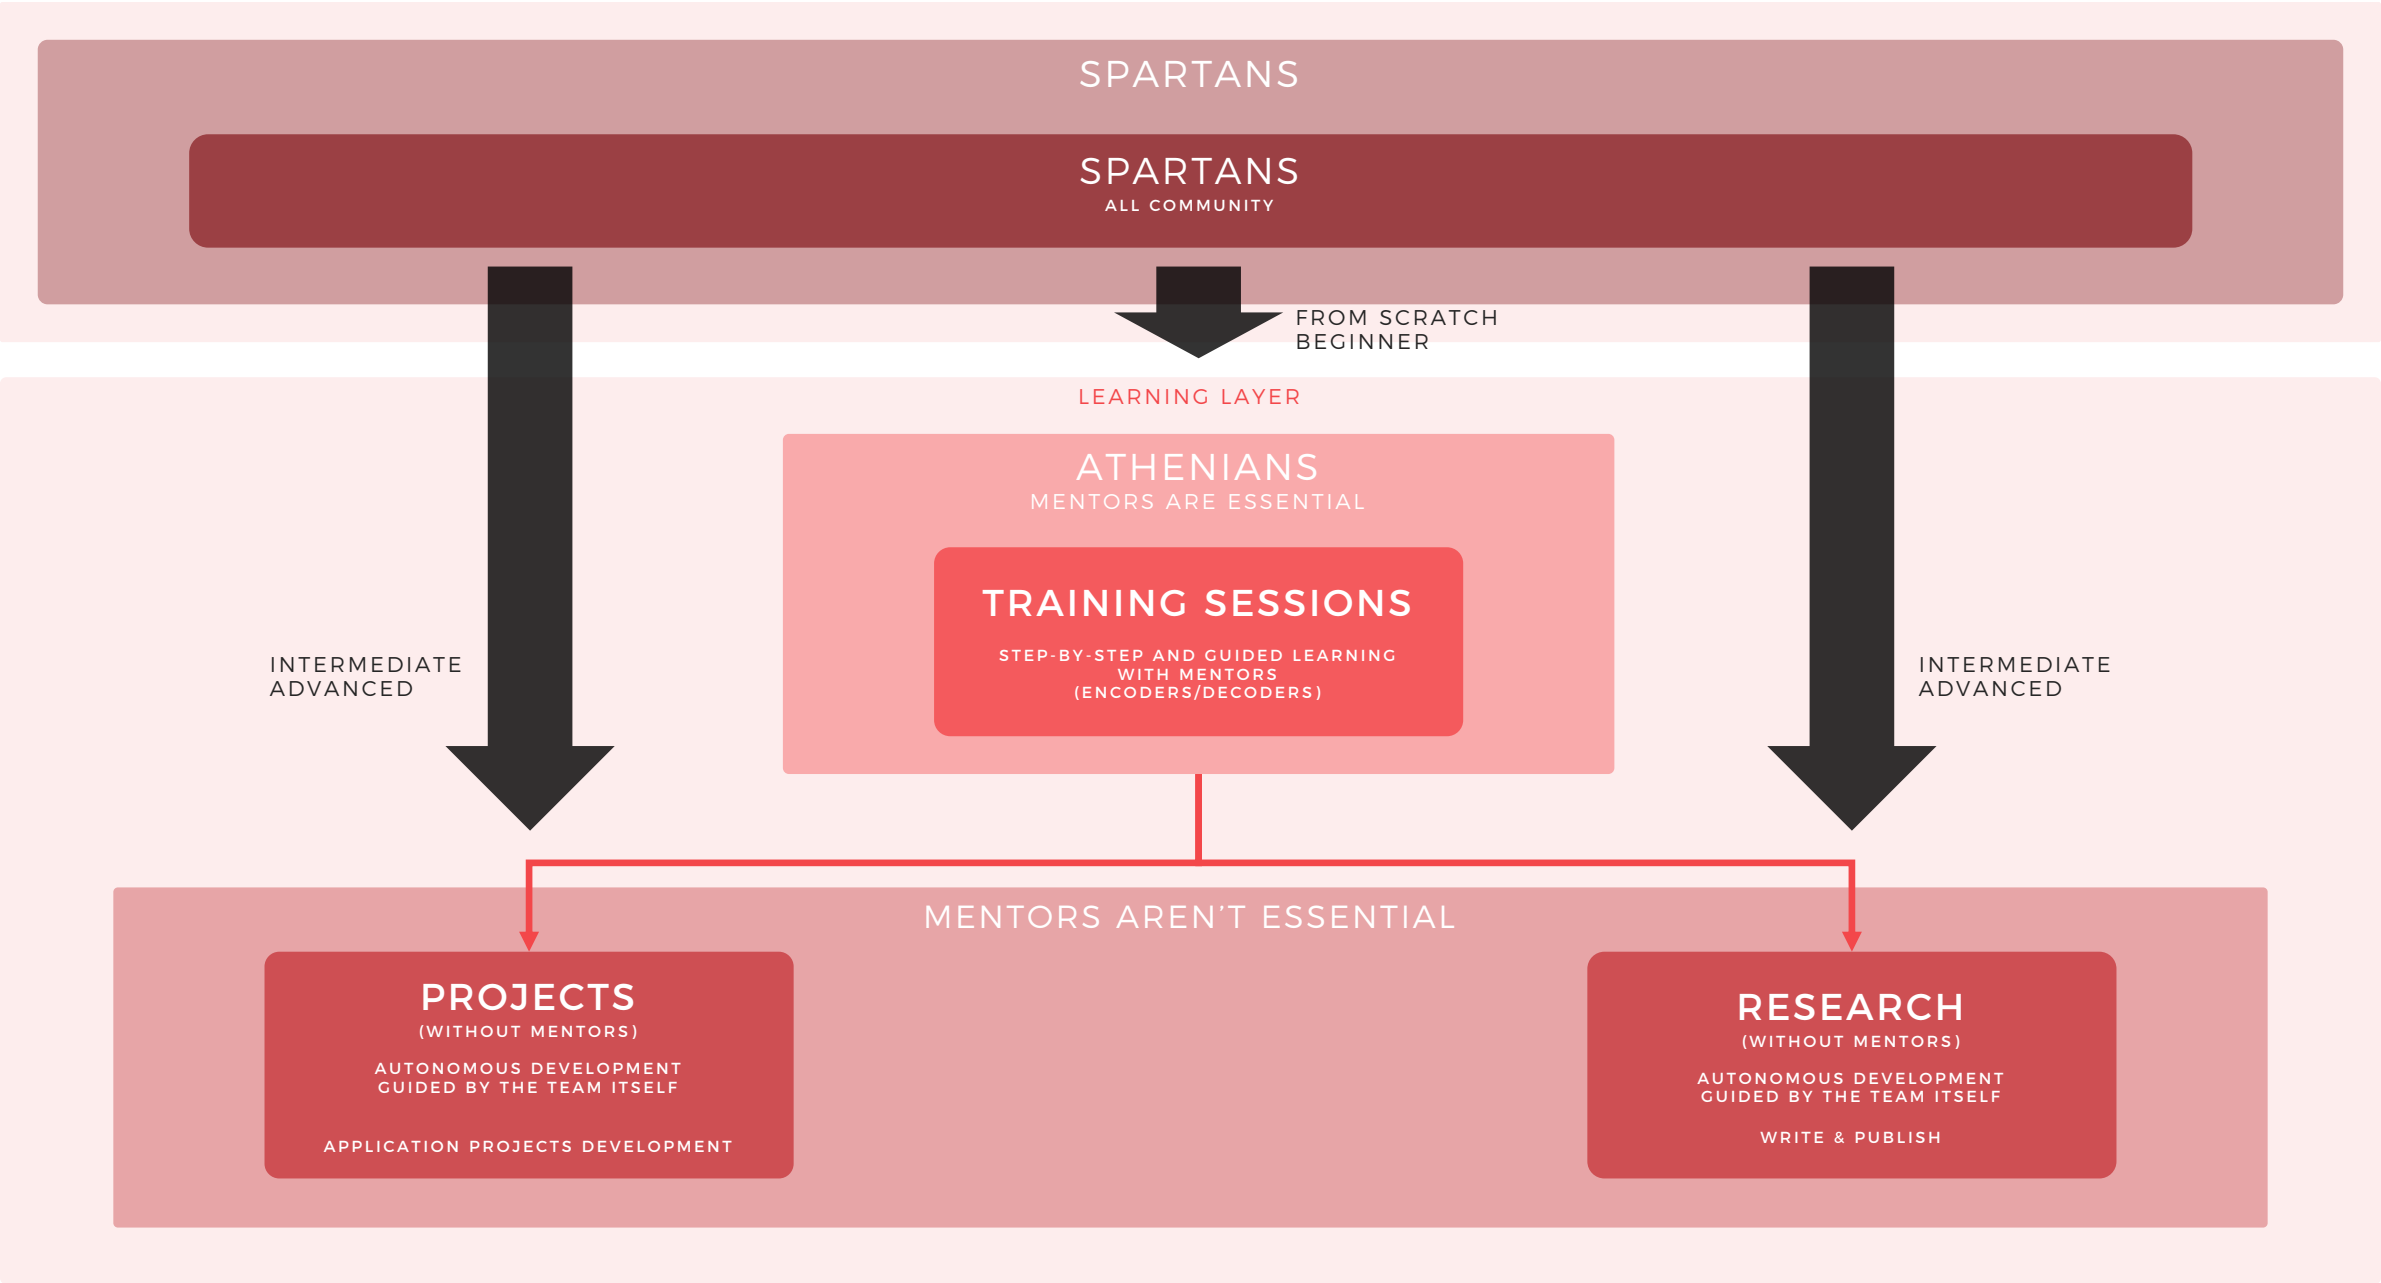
SPARTANS

SPARTANS
ALL COMMUNITY

FROM SCRATCH
BEGINNER

LEARNING LAYER

INTERMEDIATE
ADVANCED

ATHENIANS
MENTORS ARE ESSENTIAL

TRAINING SESSIONS
STEP-BY-STEP AND GUIDED LEARNING WITH MENTORS (ENCODERS/DECODERS)

INTERMEDIATE
ADVANCED

MENTORS AREN'T ESSENTIAL

PROJECTS
(WITHOUT MENTORS)
AUTONOMOUS DEVELOPMENT GUIDED BY THE TEAM ITSELF
APPLICATION PROJECTS DEVELOPMENT

RESEARCH
(WITHOUT MENTORS)
AUTONOMOUS DEVELOPMENT GUIDED BY THE TEAM ITSELF
WRITE & PUBLISH